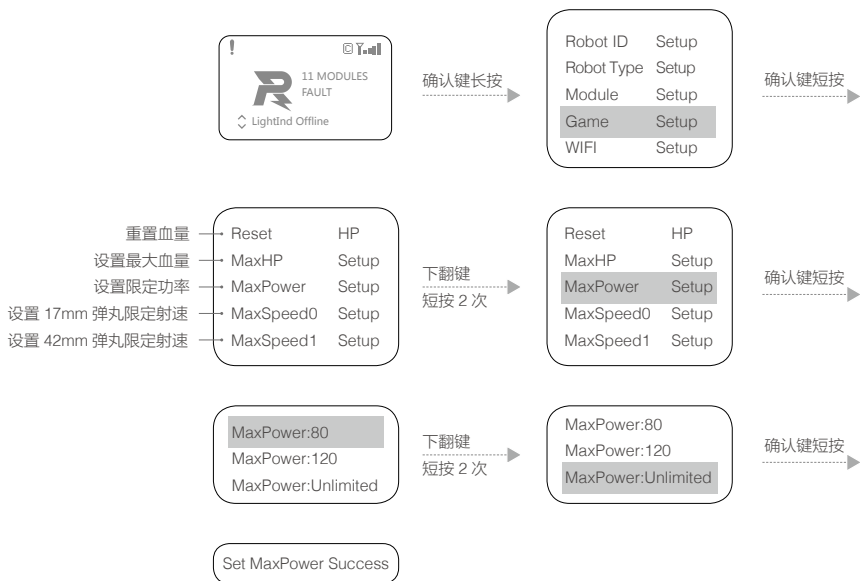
!

11 MODULES
FAULT

LightInd Offline

确认键长按

| Robot ID | Setup |
|---|---|
| Robot Type | Setup |
| Module | Setup |
| Game | Setup |
| WIFI | Setup |

确认键短按

重置血量
设置最大血量
设置限定功率
设置 17mm 弹丸限定射速
设置 42mm 弹丸限定射速

| Reset | HP |
|---|---|
| MaxHP | Setup |
| MaxPower | Setup |
| MaxSpeed0 | Setup |
| MaxSpeed1 | Setup |

下翻键
短按 2 次

| Reset | HP |
|---|---|
| MaxHP | Setup |
| MaxPower | Setup |
| MaxSpeed0 | Setup |
| MaxSpeed1 | Setup |

确认键短按

MaxPower:80
MaxPower:120
MaxPower:Unlimited

下翻键
短按 2 次

MaxPower:80
MaxPower:120
MaxPower:Unlimited

确认键短按

Set MaxPower Success